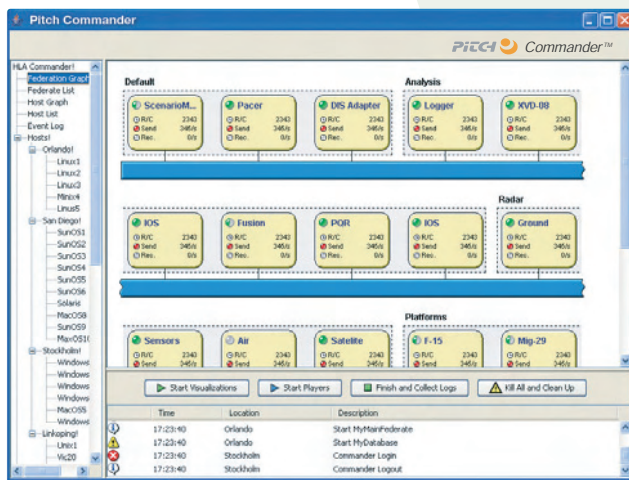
Pitch Commander

PITCH Commander™

HLA Commander!
Federation Graph
Federate List
Host Graph
Host List
Event Log
Hosts!
Orlando!
Linux1
Linux2
Linux3
Minix4
Linux5
San Diego!
SunOS1
SunOS2
SunOS3
SunOS4
SunOS5
SunOS6
Solaris
MacOS8
SunOS9
MacOS10
Stockholm!
Windows
Windows
Windows
Windows
MacOS5
Windows
Linkoping!
Unix1
Vic20

Default

ScenarioM...
R/C 2343
Send 345/s
Rec. 0/s

Pacer
R/C 2343
Send 345/s
Rec. 0/s

DIS Adapter
R/C 2343
Send 345/s
Rec. 0/s

Analysis

Logger
R/C 2343
Send 345/s
Rec. 0/s

XVD-08
R/C 2343
Send 345/s
Rec. 0/s

Radar

IOS
R/C 2340
Send 345/s
Rec. 0/s

Fusion
R/C 2340
Send 345/s
Rec. 0/s

POR
R/C 2340
Send 345/s
Rec. 0/s

IOS
R/C 2340
Send 345/s
Rec. 0/s

Ground
R/C 2340
Send 345/s
Rec. 0/s

Platforms

Sensors
R/C 2340
Send 345/s

Air
R/C 2340
Send 345/s

Satellite
R/C 2340
Send 345/s

F-15
R/C 2340
Send 345/s

Mig-29
R/C 2340
Send 345/s

Start Visualizations
Start Players
Finish and Collect Logs
Kill All and Clean Up

| | Time | Location | Description |
|---|---|---|---|
| | 17:23:40 | Orlando | Start MyMainFederate |
| | 17:23:40 | Orlando | Start MyDatabase |
| | 17:23:40 | Stockholm | Commander Login |
| | 17:23:40 | Stockholm | Commander Logout |